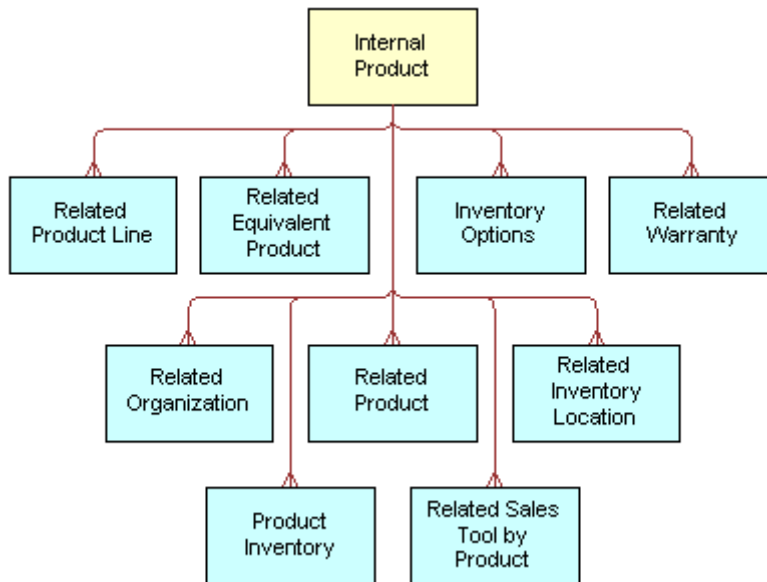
Internal Product

Related Product Line

Related Equivalent Product

Inventory Options

Related Warranty

Related Organization

Related Product

Related Inventory Location

Product Inventory

Related Sales Tool by Product